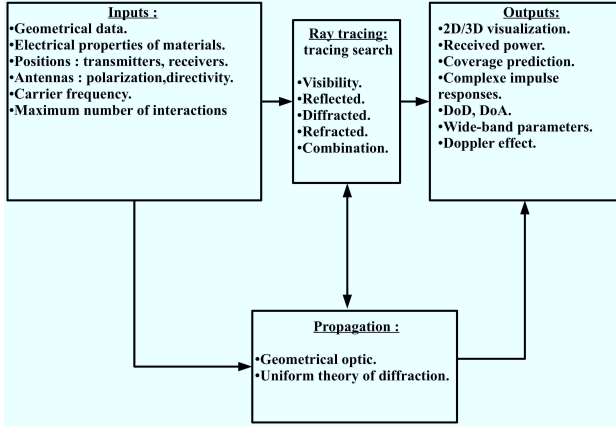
Inputs :
•Geometrical data.
•Electrical properties of materials.
•Positions : transmitters, receivers.
•Antennas : polarization,directivity.
•Carrier frequency.
•Maximum number of interactions

Ray tracing:
tracing search

•Visibility.
•Reflected.
•Diffracted.
•Refracted.
•Combination.

Outputs:
•2D/3D visualization.
•Received power.
•Coverage prediction.
•Complexe impulse responses.
•DoD, DoA.
•Wide-band parameters.
•Doppler effect.

Propagation :

•Geometrical optic.
•Uniform theory of diffraction.